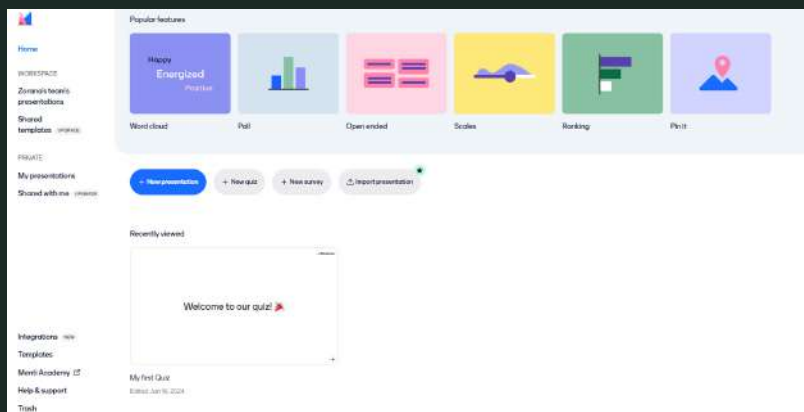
Home

WORKSPACE

Zorana's team's presentations

Shared templates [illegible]

PRIVATE

My presentations

Shared with me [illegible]

Integrations NEW

Templates

Menti Academy

Help & support

Trash

Popular features

Happy
Energized
Positive

Word cloud

Poll

Open ended

Scales

Ranking

Pin it

+ New presentation

+ New quiz

+ New survey

Import presentation

Recently viewed

Welcome to our quiz! 🎉

My first Quiz

Edited Jun 16, 2024